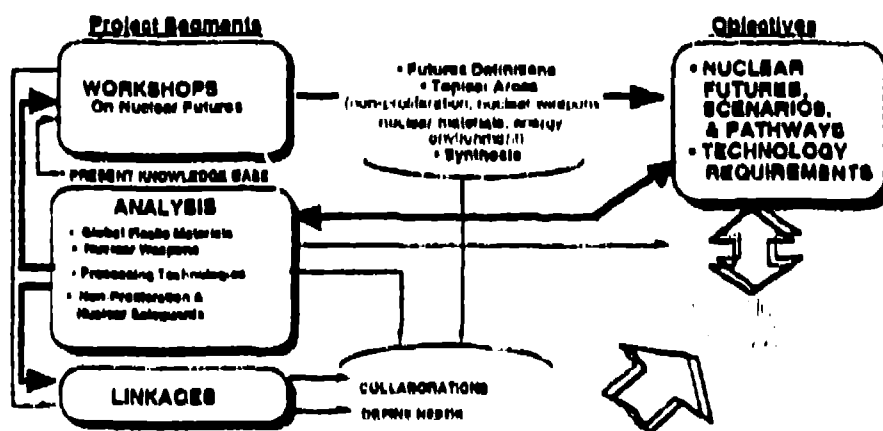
Project Segments

Objectives

WORKSHOPS
On Nuclear Futures

• Futures Definitions
• Topical Areas
(non-proliferation, nuclear weapons, nuclear materials, energy, environment)
• Synthesis

• NUCLEAR FUTURES, SCENARIOS, & PATHWAYS
• TECHNOLOGY REQUIREMENTS

PRESENT KNOWLEDGE BASE

ANALYSIS
• Global Fissile Materials
• Nuclear Weapons
• Processing Technologies
• Non-Proliferation & Nuclear Safeguards

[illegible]

LINKAGES

COLLABORATIONS
Define Needs